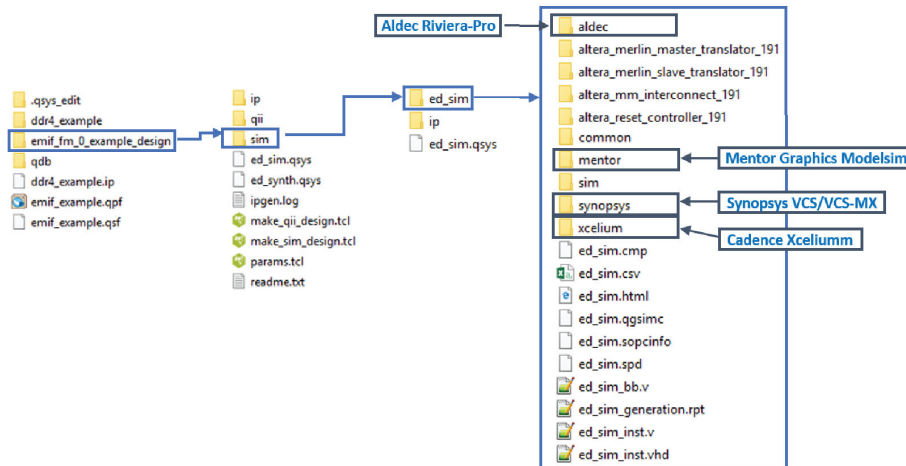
.qsys_edit
ddr4_example
emif_fm_0_example_design
qdb
ddr4_example.ip
emif_example.qpf
emif_example.qsf

ip
qii
sim
ed_sim.qsys
ed_synth.qsys
ipgen.log
make_qii_design.tcl
make_sim_design.tcl
params.tcl
readme.txt

ed_sim
ip
ed_sim.qsys

Aldec Riviera-Pro
aldec
altera_merlin_master_translator_191
altera_merlin_slave_translator_191
altera_mm_interconnect_191
altera_reset_controller_191
common
mentor
Mentor Graphics Modelsim
sim
synopsys
Synopsys VCS/VCS-MX
xcelium
Cadence Xceliumm
ed_sim.cmp
ed_sim.csv
ed_sim.html
ed_sim.qgsimc
ed_sim.sopcinfo
ed_sim.spd
ed_sim_bb.v
ed_sim_generation.rpt
ed_sim_inst.v
ed_sim_inst.vhd